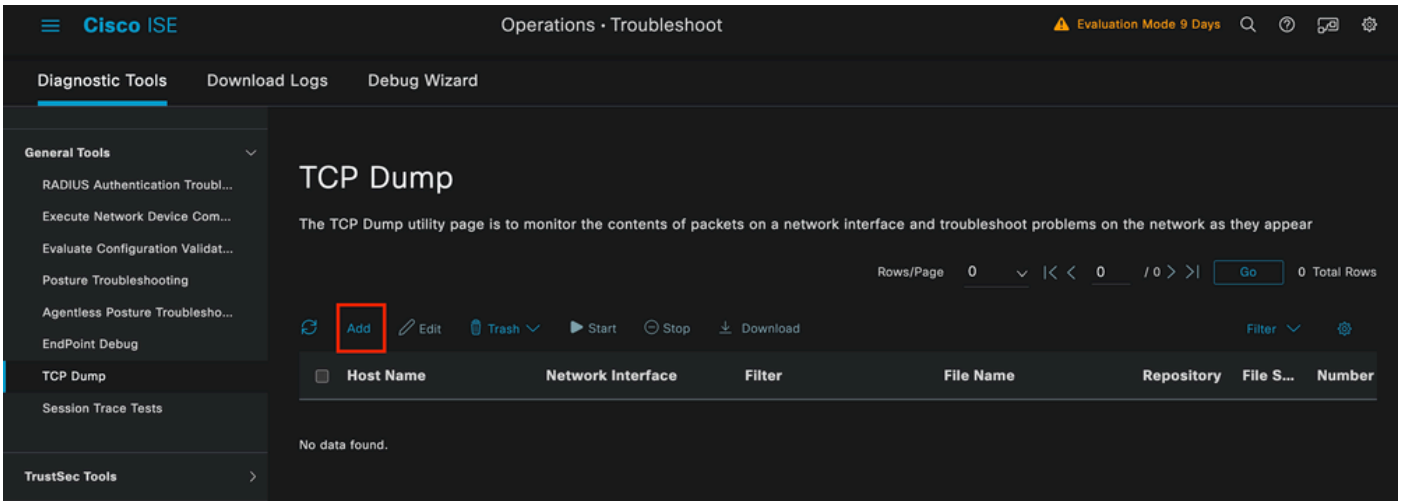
Cisco ISE

Operations · Troubleshoot

Evaluation Mode 9 Days

Diagnostic Tools
Download Logs
Debug Wizard

General Tools
RADIUS Authentication Troubl...
Execute Network Device Com...
Evaluate Configuration Validat...
Posture Troubleshooting
Agentless Posture Troublesho...
EndPoint Debug
TCP Dump
Session Trace Tests

TrustSec Tools

TCP Dump

The TCP Dump utility page is to monitor the contents of packets on a network interface and troubleshoot problems on the network as they appear

Rows/Page 0 |< < 0 / 0 > >| Go 0 Total Rows

Add Edit Trash Start Stop Download Filter

| Host Name | Network Interface | Filter | File Name | Repository | File S... | Number |
|---|---|---|---|---|---|---|

No data found.